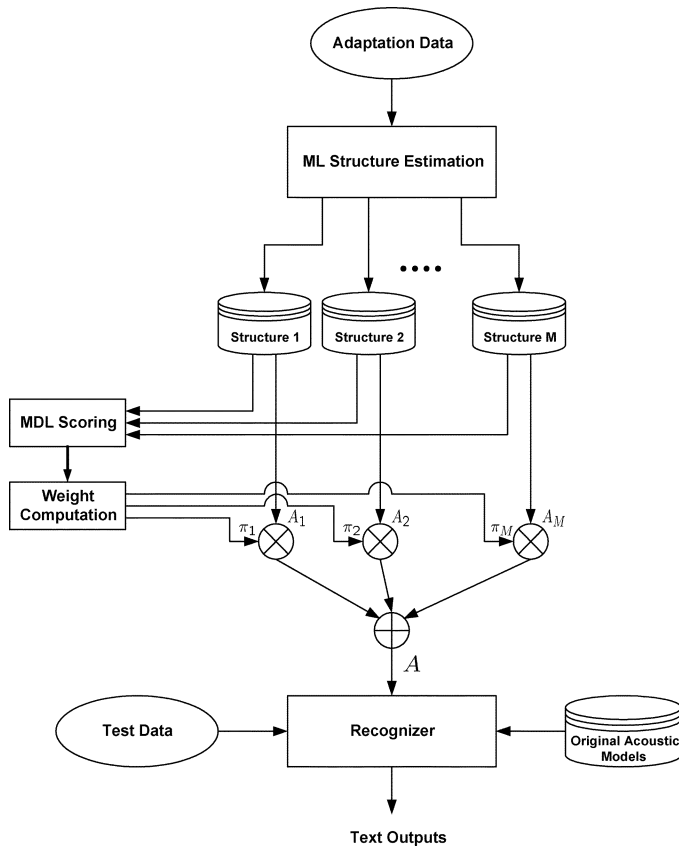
Adaptation Data

ML Structure Estimation

....

Structure 1

Structure 2

Structure M

MDL Scoring

Weight Computation

$\pi_1$ $A_1$

$\pi_2$ $A_2$

$\pi_M$ $A_M$

$A$

Test Data

Recognizer

Original Acoustic Models

Text Outputs